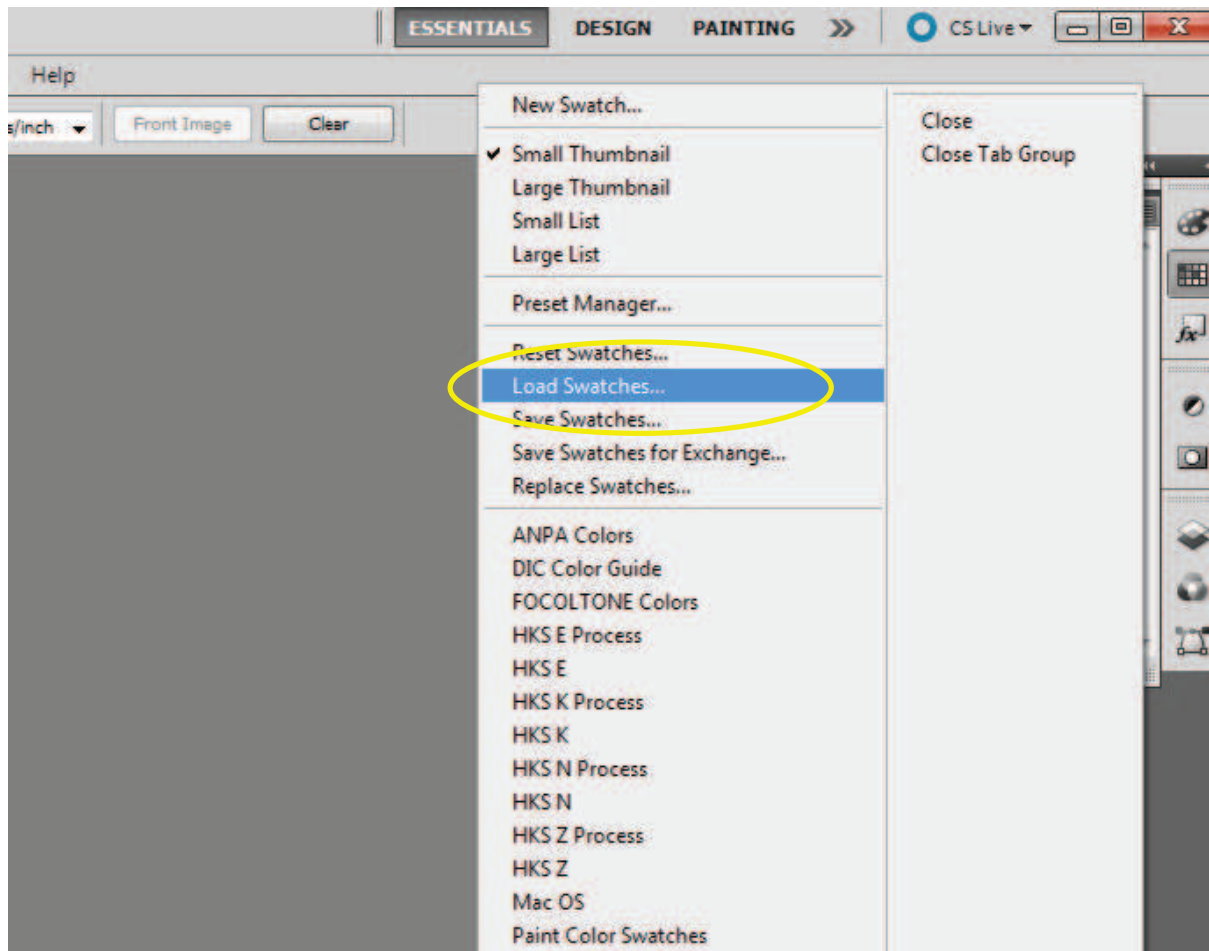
ESSENTIALS DESIGN PAINTING » CS Live

Help

s/inch Front Image Clear

New Swatch...

✔ Small Thumbnail
Large Thumbnail
Small List
Large List

Preset Manager...

Reset Swatches...
Load Swatches...
Save Swatches...
Save Swatches for Exchange...
Replace Swatches...

ANPA Colors
DIC Color Guide
FOCOLTONE Colors
HKS E Process
HKS E
HKS K Process
HKS K
HKS N Process
HKS N
HKS Z Process
HKS Z
Mac OS
Paint Color Swatches

Close
Close Tab Group

fx